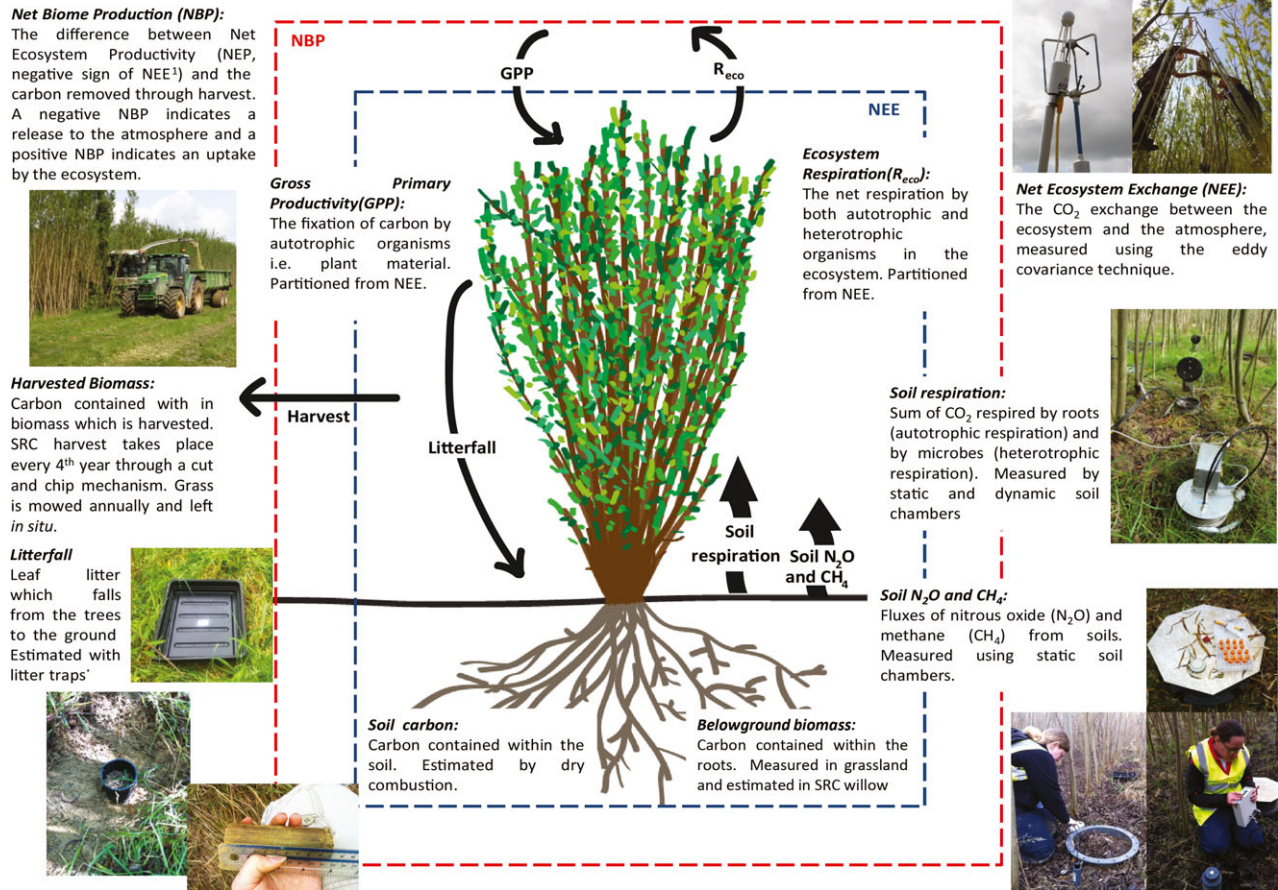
**Net Biome Production (NBP):**
The difference between Net Ecosystem Productivity (NEP, negative sign of NEE$^1$) and the carbon removed through harvest. A negative NBP indicates a release to the atmosphere and a positive NBP indicates an uptake by the ecosystem.

NBP

GPP

$R_{eco}$

NEE

**Gross Primary Productivity(GPP):**
The fixation of carbon by autotrophic organisms i.e. plant material. Partitioned from NEE.

**Ecosystem Respiration($R_{eco}$):**
The net respiration by both autotrophic and heterotrophic organisms in the ecosystem. Partitioned from NEE.

**Net Ecosystem Exchange (NEE):**
The $CO_2$ exchange between the ecosystem and the atmosphere, measured using the eddy covariance technique.

**Harvested Biomass:**
Carbon contained with in biomass which is harvested. SRC harvest takes place every 4$^{th}$ year through a cut and chip mechanism. Grass is mowed annually and left *in situ*.

Harvest

Litterfall

**Soil respiration:**
Sum of $CO_2$ respired by roots (autotrophic respiration) and by microbes (heterotrophic respiration). Measured by static and dynamic soil chambers

**Litterfall**
Leaf litter which falls from the trees to the ground Estimated with litter traps.

Soil respiration

Soil $N_2O$ and $CH_4$

**Soil $N_2O$ and $CH_4$:**
Fluxes of nitrous oxide ($N_2O$) and methane ($CH_4$) from soils. Measured using static soil chambers.

**Soil carbon:**
Carbon contained within the soil. Estimated by dry combustion.

**Belowground biomass:**
Carbon contained within the roots. Measured in grassland and estimated in SRC willow